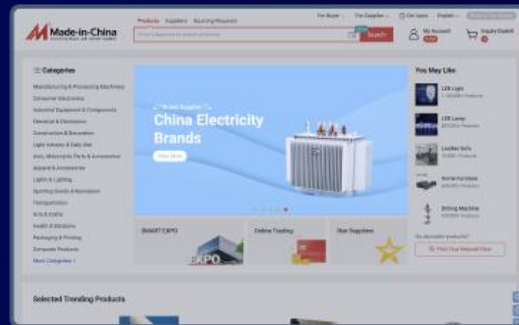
Made-in-China

Products Suppliers Sourcing Requests

For Buyer For Supplier Join Free English

Search

My Account

Inquiry Basket

Categories

Manufacturing & Processing Machinery

Consumer Electronics

Industrial Equipment & Components

Electrical & Electronics

Construction & Decoration

Light Industry & Daily Use

Auto, Motorcycle Parts & Accessories

Apparel & Accessories

Lights & Lighting

Sporting Goods & Recreation

Transportation

Arts & Crafts

Health & Medicine

Packaging & Printing

Computer Products

More Categories

Brand Supplier

China Electricity Brands

View More

You May Like

LED Light

LED Lamp

Leather Sofa

Home Furniture

Drilling Machine

SMART EXPO

EXPO

Online Trading

Star Suppliers

Post Your Request Now

Selected Trending Products